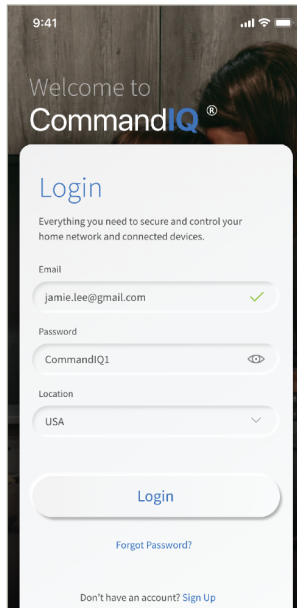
9:41

Welcome to
CommandIQ ®

Login

Everything you need to secure and control your home network and connected devices.

Email

jamie.lee@gmail.com

Password

CommandIQ1

Location

USA

Login

Forgot Password?

Don't have an account? Sign Up